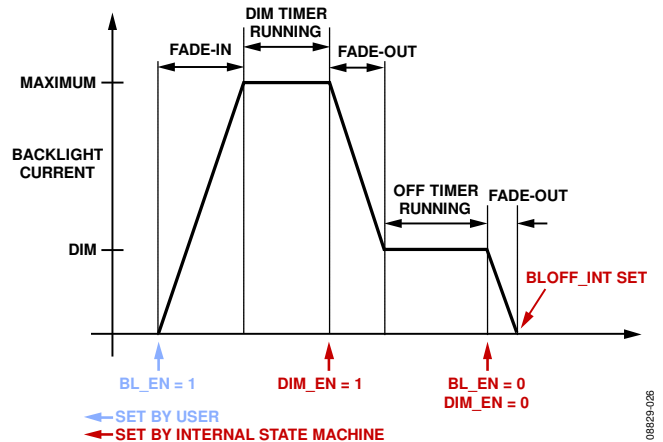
DIM TIMER RUNNING

FADE-IN

FADE-OUT

MAXIMUM

BACKLIGHT CURRENT

OFF TIMER RUNNING

FADE-OUT

DIM

BLOFF_INT SET

BL_EN = 1

DIM_EN = 1

BL_EN = 0
DIM_EN = 0

SET BY USER
SET BY INTERNAL STATE MACHINE

08829-026